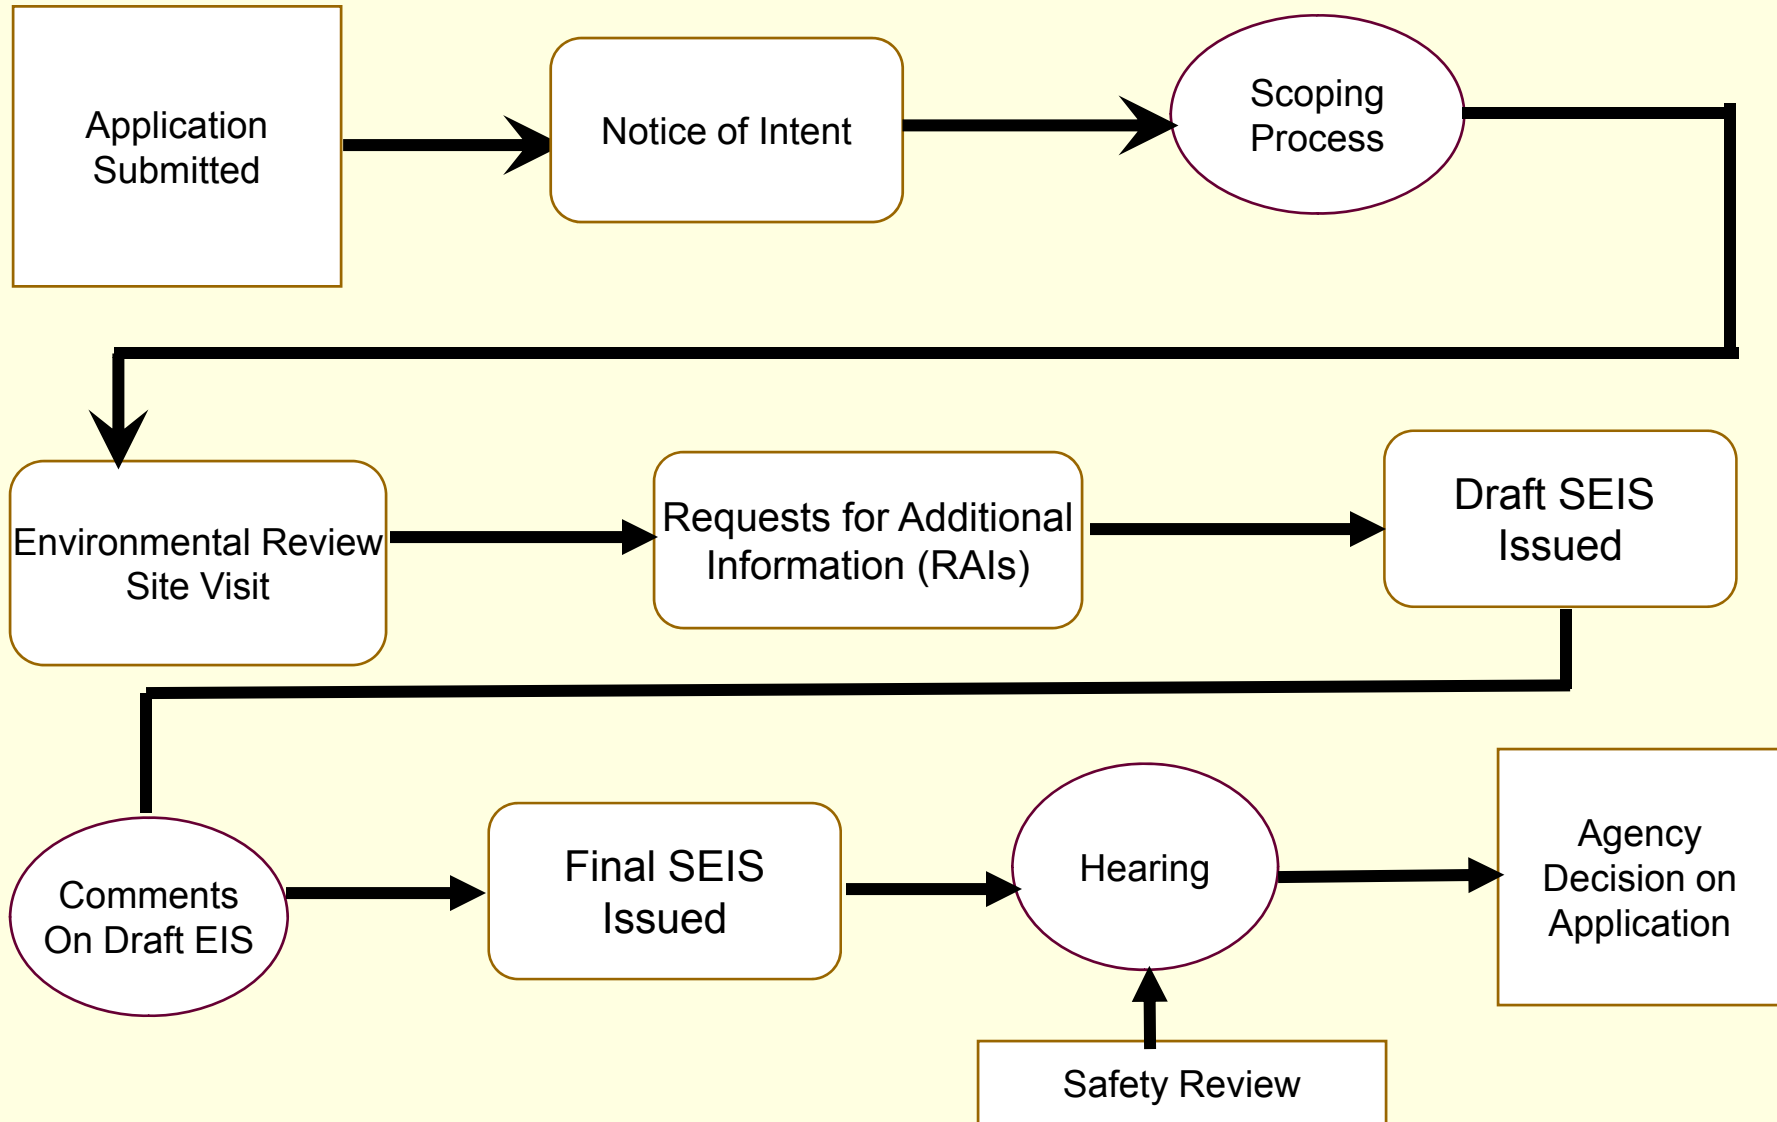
Application Submitted

Notice of Intent

Scoping Process

Environmental Review Site Visit

Requests for Additional Information (RAIs)

Draft SEIS Issued

Comments On Draft EIS

Final SEIS Issued

Hearing

Agency Decision on Application

Safety Review